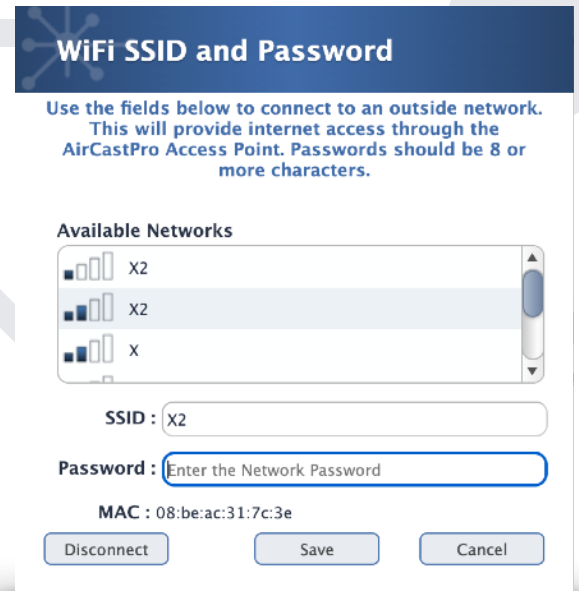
WiFi SSID and Password

Use the fields below to connect to an outside network. This will provide internet access through the AirCastPro Access Point. Passwords should be 8 or more characters.

Available Networks

X2

X2

X

SSID : X2

Password : Enter the Network Password

MAC : 08:be:ac:31:7c:3e

Disconnect

Save

Cancel